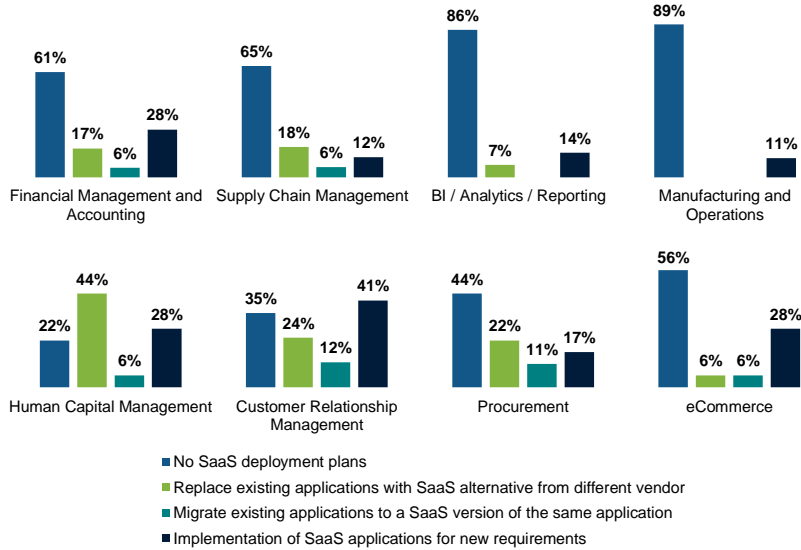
61%
17%
6%
28%
Financial Management and Accounting

65%
18%
6%
12%
Supply Chain Management

86%
7%
14%
BI / Analytics / Reporting

89%
11%
Manufacturing and Operations

22%
44%
6%
28%
Human Capital Management

35%
24%
12%
41%
Customer Relationship Management

44%
22%
11%
17%
Procurement

56%
6%
6%
28%
eCommerce

No SaaS deployment plans
Replace existing applications with SaaS alternative from different vendor
Migrate existing applications to a SaaS version of the same application
Implementation of SaaS applications for new requirements